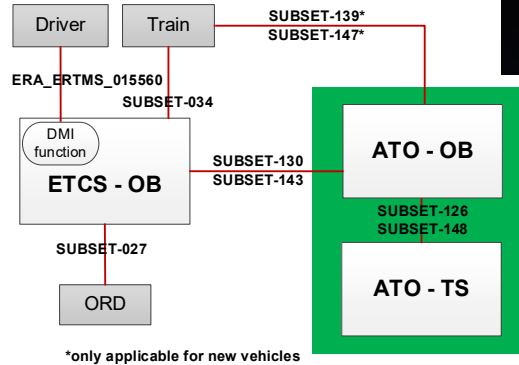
Driver

Train

SUBSET-139*
SUBSET-147*

ERA_ERTMS_015560

SUBSET-034

DMI function

ETCS - OB

SUBSET-130
SUBSET-143

ATO - OB

SUBSET-126
SUBSET-148

SUBSET-027

ATO - TS

ORD

*only applicable for new vehicles